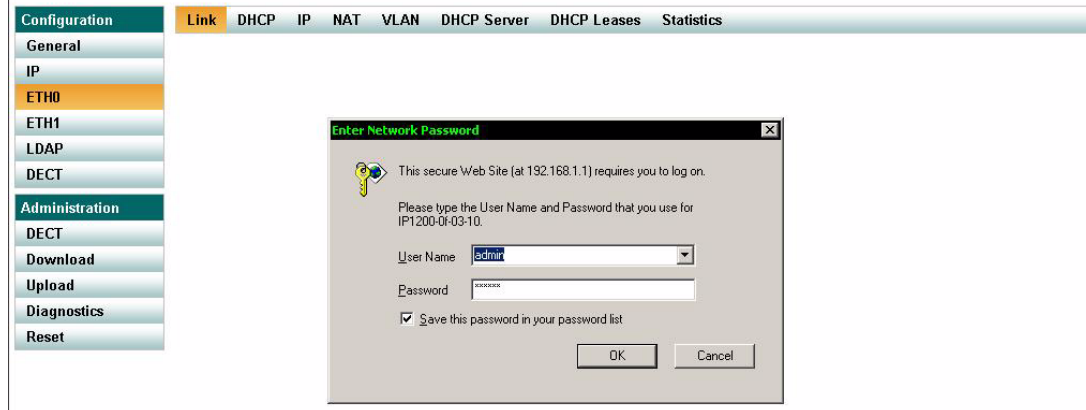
Configuration
General
IP
ETH0
ETH1
LDAP
DECT
Administration
DECT
Download
Upload
Diagnostics
Reset

Link DHCP IP NAT VLAN DHCP Server DHCP Leases Statistics

Enter Network Password

This secure Web Site (at 192.168.1.1) requires you to log on.

Please type the User Name and Password that you use for IP1200-0f-03-10.

User Name admin

Password ******

Save this password in your password list

OK Cancel